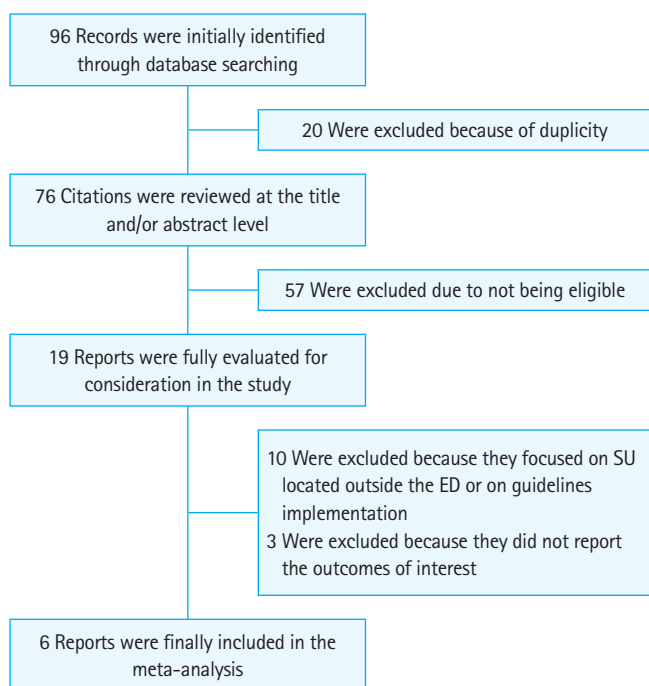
96 Records were initially identified through database searching

20 Were excluded because of duplicity

76 Citations were reviewed at the title and/or abstract level

57 Were excluded due to not being eligible

19 Reports were fully evaluated for consideration in the study

10 Were excluded because they focused on SU located outside the ED or on guidelines implementation
3 Were excluded because they did not report the outcomes of interest

6 Reports were finally included in the meta-analysis